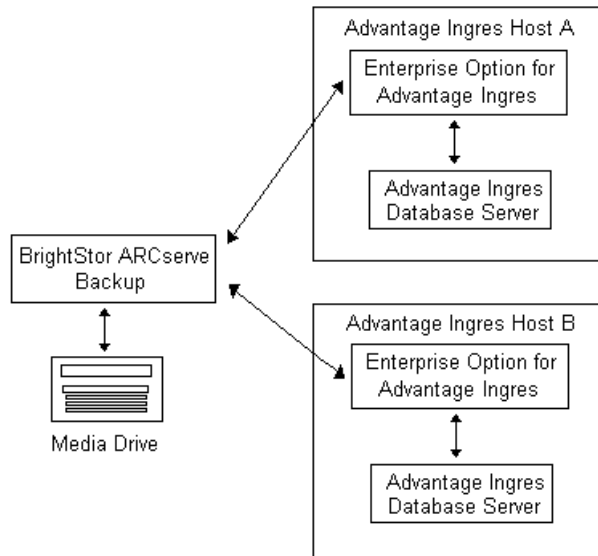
Advantage Ingres Host A

Enterprise Option for Advantage Ingres

Advantage Ingres Database Server

BrightStor ARCserve Backup

Media Drive

Advantage Ingres Host B

Enterprise Option for Advantage Ingres

Advantage Ingres Database Server